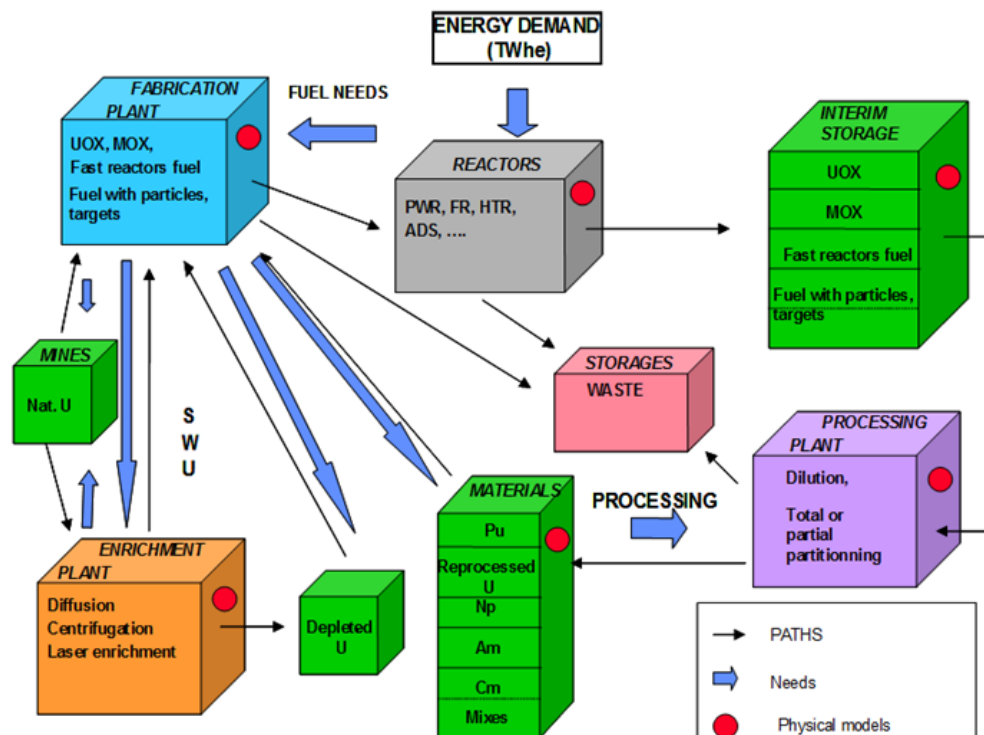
ENERGY DEMAND
(TWhe)

FABRICATION PLANT
UOX, MOX,
Fast reactors fuel
Fuel with particles, targets

FUEL NEEDS

REACTORS
PWR, FR, HTR, ADS, ….

INTERIM STORAGE
UOX
MOX
Fast reactors fuel
Fuel with particles, targets

MINES
Nat. U

S
W
U

STORAGES
WASTE

PROCESSING PLANT
Dilution,
Total or partial partitionning

PROCESSING

ENRICHMENT PLANT
Diffusion
Centrifugation
Laser enrichment

Depleted U

MATERIALS
Pu
Reprocessed U
Np
Am
Cm
Mixes

PATHS
Needs
Physical models